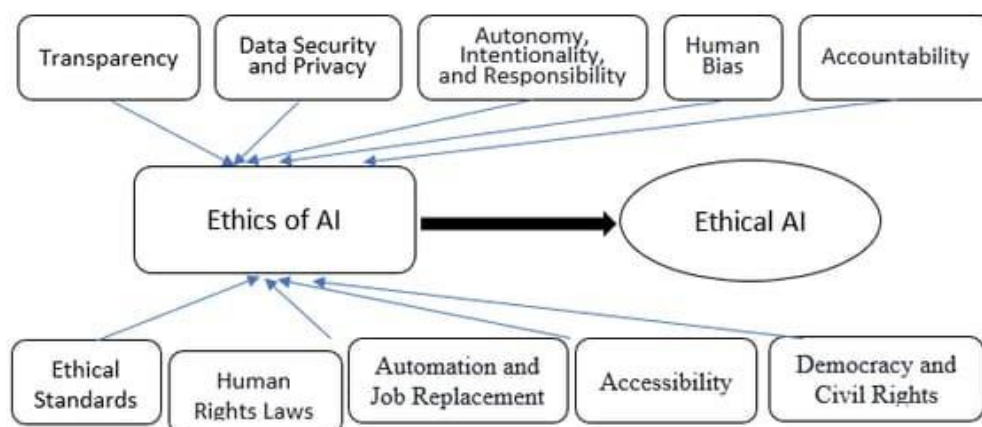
Transparency

Data Security and Privacy

Autonomy, Intentionality, and Responsibility

Human Bias

Accountability

Ethics of AI

Ethical AI

Ethical Standards

Human Rights Laws

Automation and Job Replacement

Accessibility

Democracy and Civil Rights